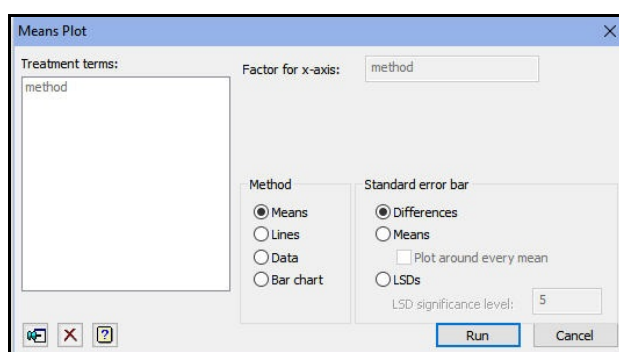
Means Plot

Treatment terms:
method

Factor for x-axis: method

Method
Means
Lines
Data
Bar chart

Standard error bar
Differences
Means
Plot around every mean
LSDs
LSD significance level: 5

Run
Cancel